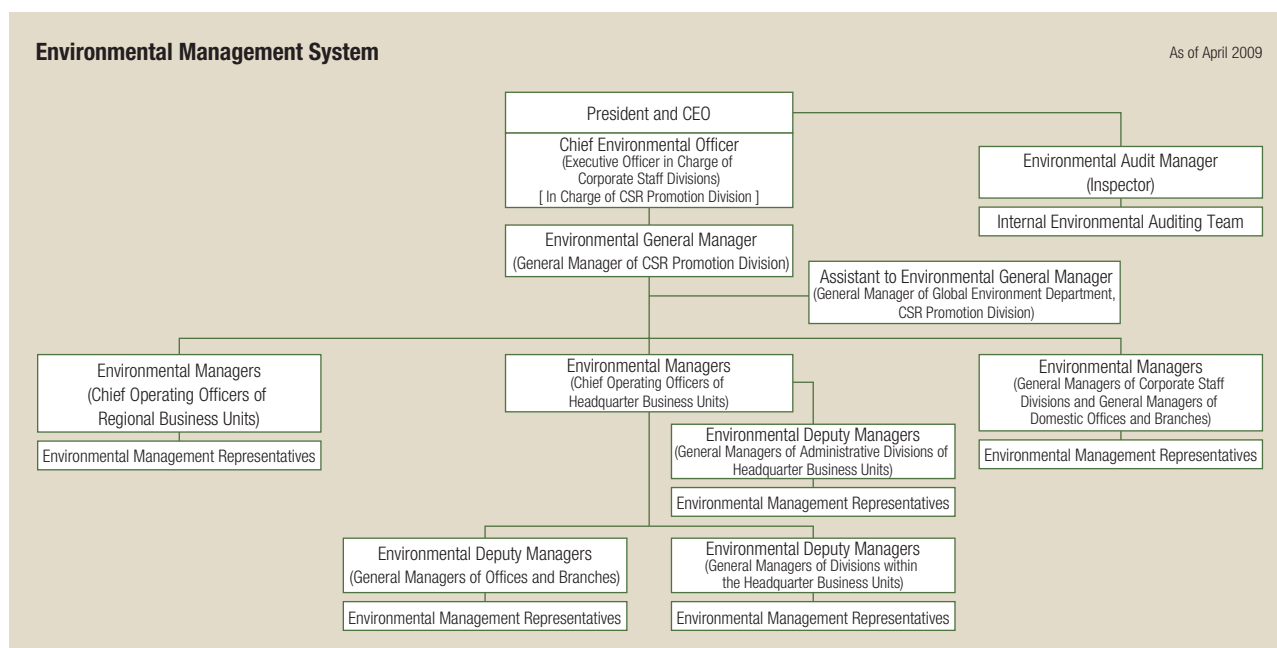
Environmental Management System

As of April 2009

President and CEO

Chief Environmental Officer
(Executive Officer in Charge of Corporate Staff Divisions)
[ In Charge of CSR Promotion Division ]

Environmental Audit Manager
(Inspector)

Internal Environmental Auditing Team

Environmental General Manager
(General Manager of CSR Promotion Division)

Assistant to Environmental General Manager
(General Manager of Global Environment Department, CSR Promotion Division)

Environmental Managers
(Chief Operating Officers of Regional Business Units)

Environmental Management Representatives

Environmental Managers
(Chief Operating Officers of Headquarter Business Units)

Environmental Deputy Managers
(General Managers of Administrative Divisions of Headquarter Business Units)

Environmental Management Representatives

Environmental Managers
(General Managers of Corporate Staff Divisions and General Managers of Domestic Offices and Branches)

Environmental Management Representatives

Environmental Deputy Managers
(General Managers of Offices and Branches)

Environmental Management Representatives

Environmental Deputy Managers
(General Managers of Divisions within the Headquarter Business Units)

Environmental Management Representatives